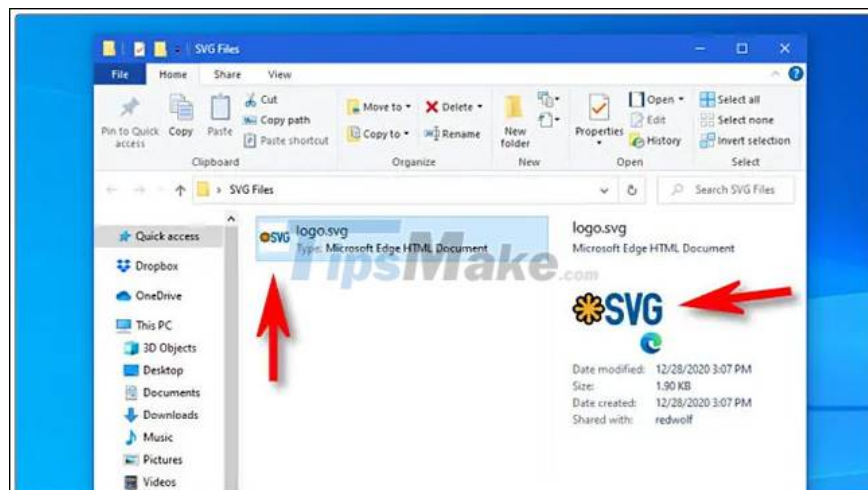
SVG Files

File Home Share View

Pin to Quick access Copy Paste Cut Copy path Paste shortcut
Clipboard

Move to Delete Copy to Rename
Organize

New folder
New

Properties Open Edit History
Open

Select all Select none Invert selection
Select

> SVG Files

Search SVG Files

Quick access
Dropbox
OneDrive
This PC
3D Objects
Desktop
Documents
Downloads
Music
Pictures
Videos

SVG logo.svg
Type: Microsoft Edge HTML Document

TipsMake.com

logo.svg
Microsoft Edge HTML Document

SVG

Date modified: 12/28/2020 3:07 PM
Size: 1.90 KB
Date created: 12/28/2020 3:07 PM
Shared with: redwolf